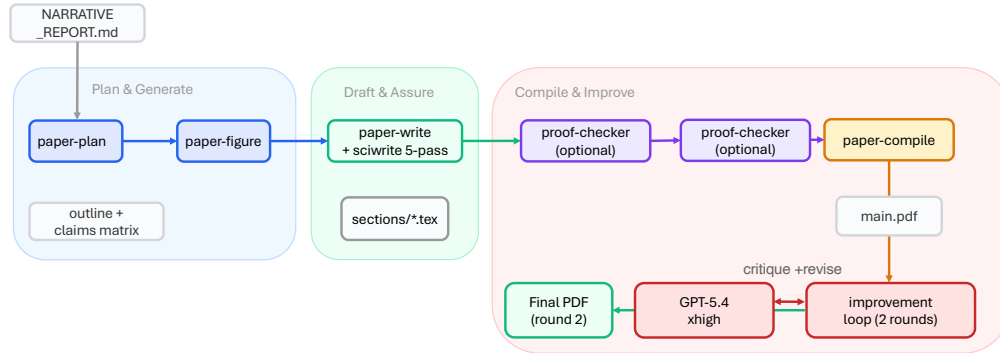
NARRATIVE _REPORT.md

Plan & Generate

paper-plan

paper-figure

outline + claims matrix

Draft & Assure

paper-write + sciwrite 5-pass

sections/*.tex

Compile & Improve

proof-checker (optional)

proof-checker (optional)

paper-compile

main.pdf

critique +revise

Final PDF (round 2)

GPT-5.4 xhigh

improvement loop (2 rounds)